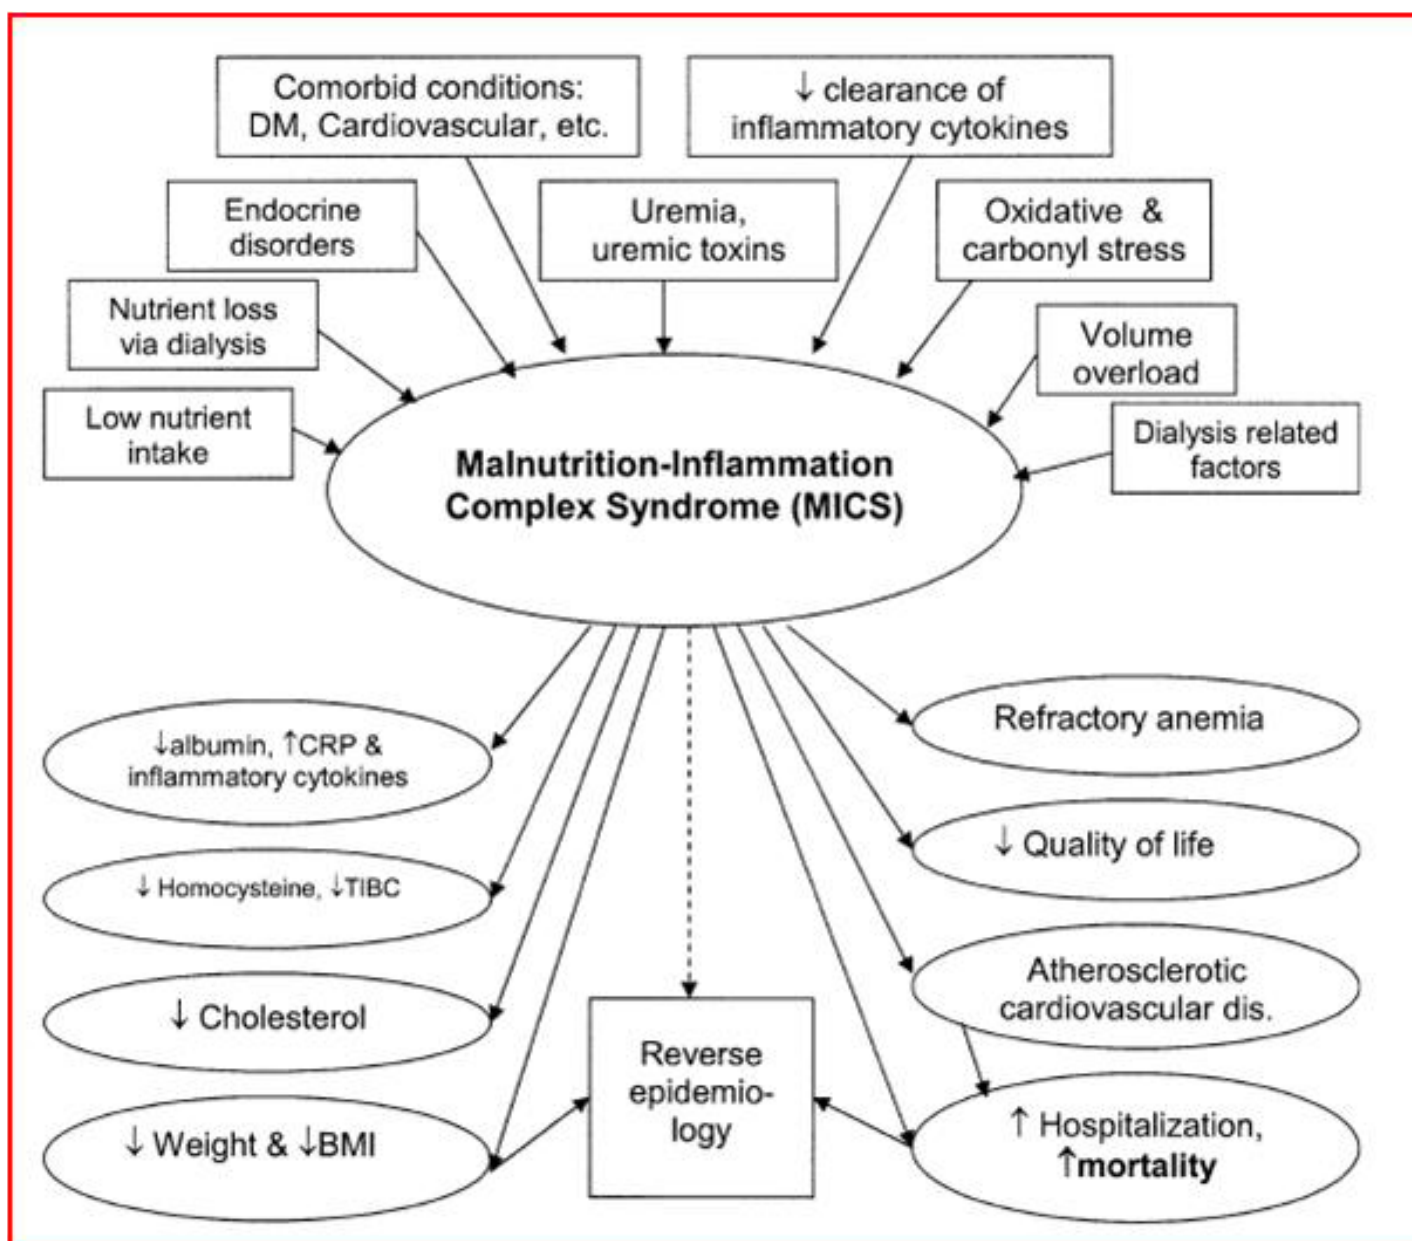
Comorbid conditions: DM, Cardiovascular, etc.

↓ clearance of inflammatory cytokines

Endocrine disorders

Uremia, uremic toxins

Oxidative & carbonyl stress

Nutrient loss via dialysis

Volume overload

Low nutrient intake

Dialysis related factors

Malnutrition-Inflammation Complex Syndrome (MICS)

↓albumin, ↑CRP & inflammatory cytokines

Refractory anemia

↓ Homocysteine, ↓TIBC

↓ Quality of life

Atherosclerotic cardiovascular dis.

↓ Cholesterol

Reverse epidemiology

↓ Weight & ↓BMI

↑ Hospitalization, ↑mortality